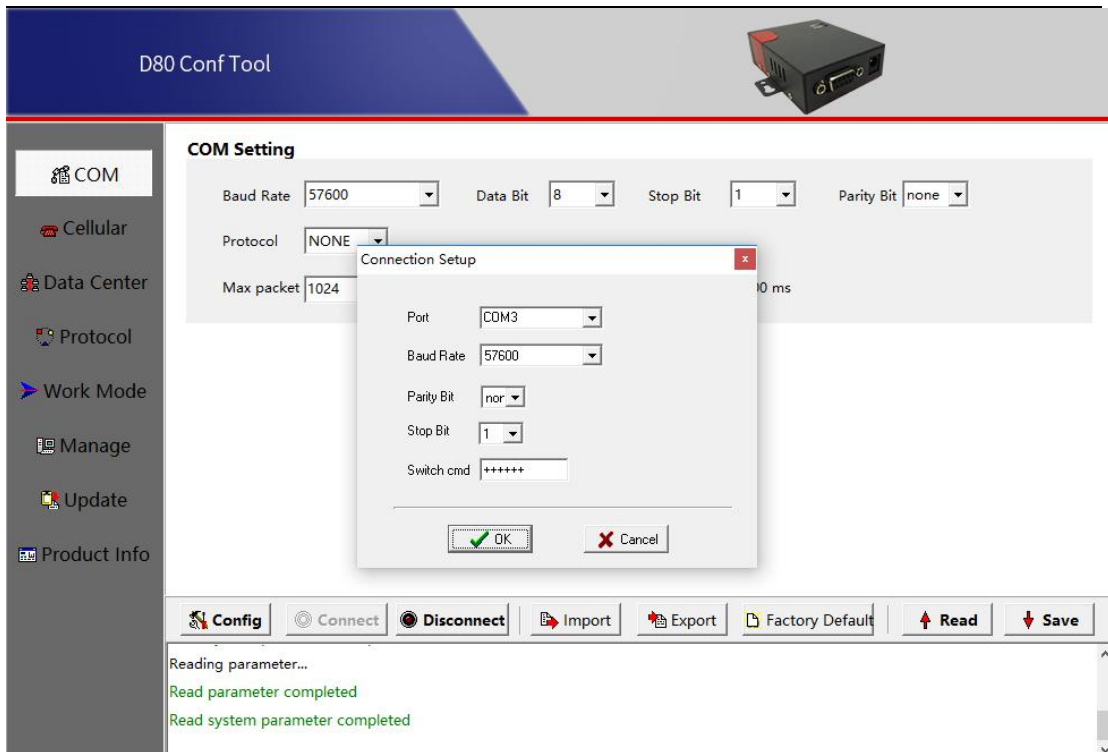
D80 Conf Tool

COM
Cellular
Data Center
Protocol
Work Mode
Manage
Update
Product Info

COM Setting

Baud Rate 57600
Data Bit 8
Stop Bit 1
Parity Bit none
Protocol NONE
Max packet 1024
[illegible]0 ms

Connection Setup
x
Port COM3
Baud Rate 57600
Parity Bit nor
Stop Bit 1
Switch cmd ++++++
OK
Cancel

Config
Connect
Disconnect
Import
Export
Factory Default
Read
Save

Reading parameter...
Read parameter completed
Read system parameter completed